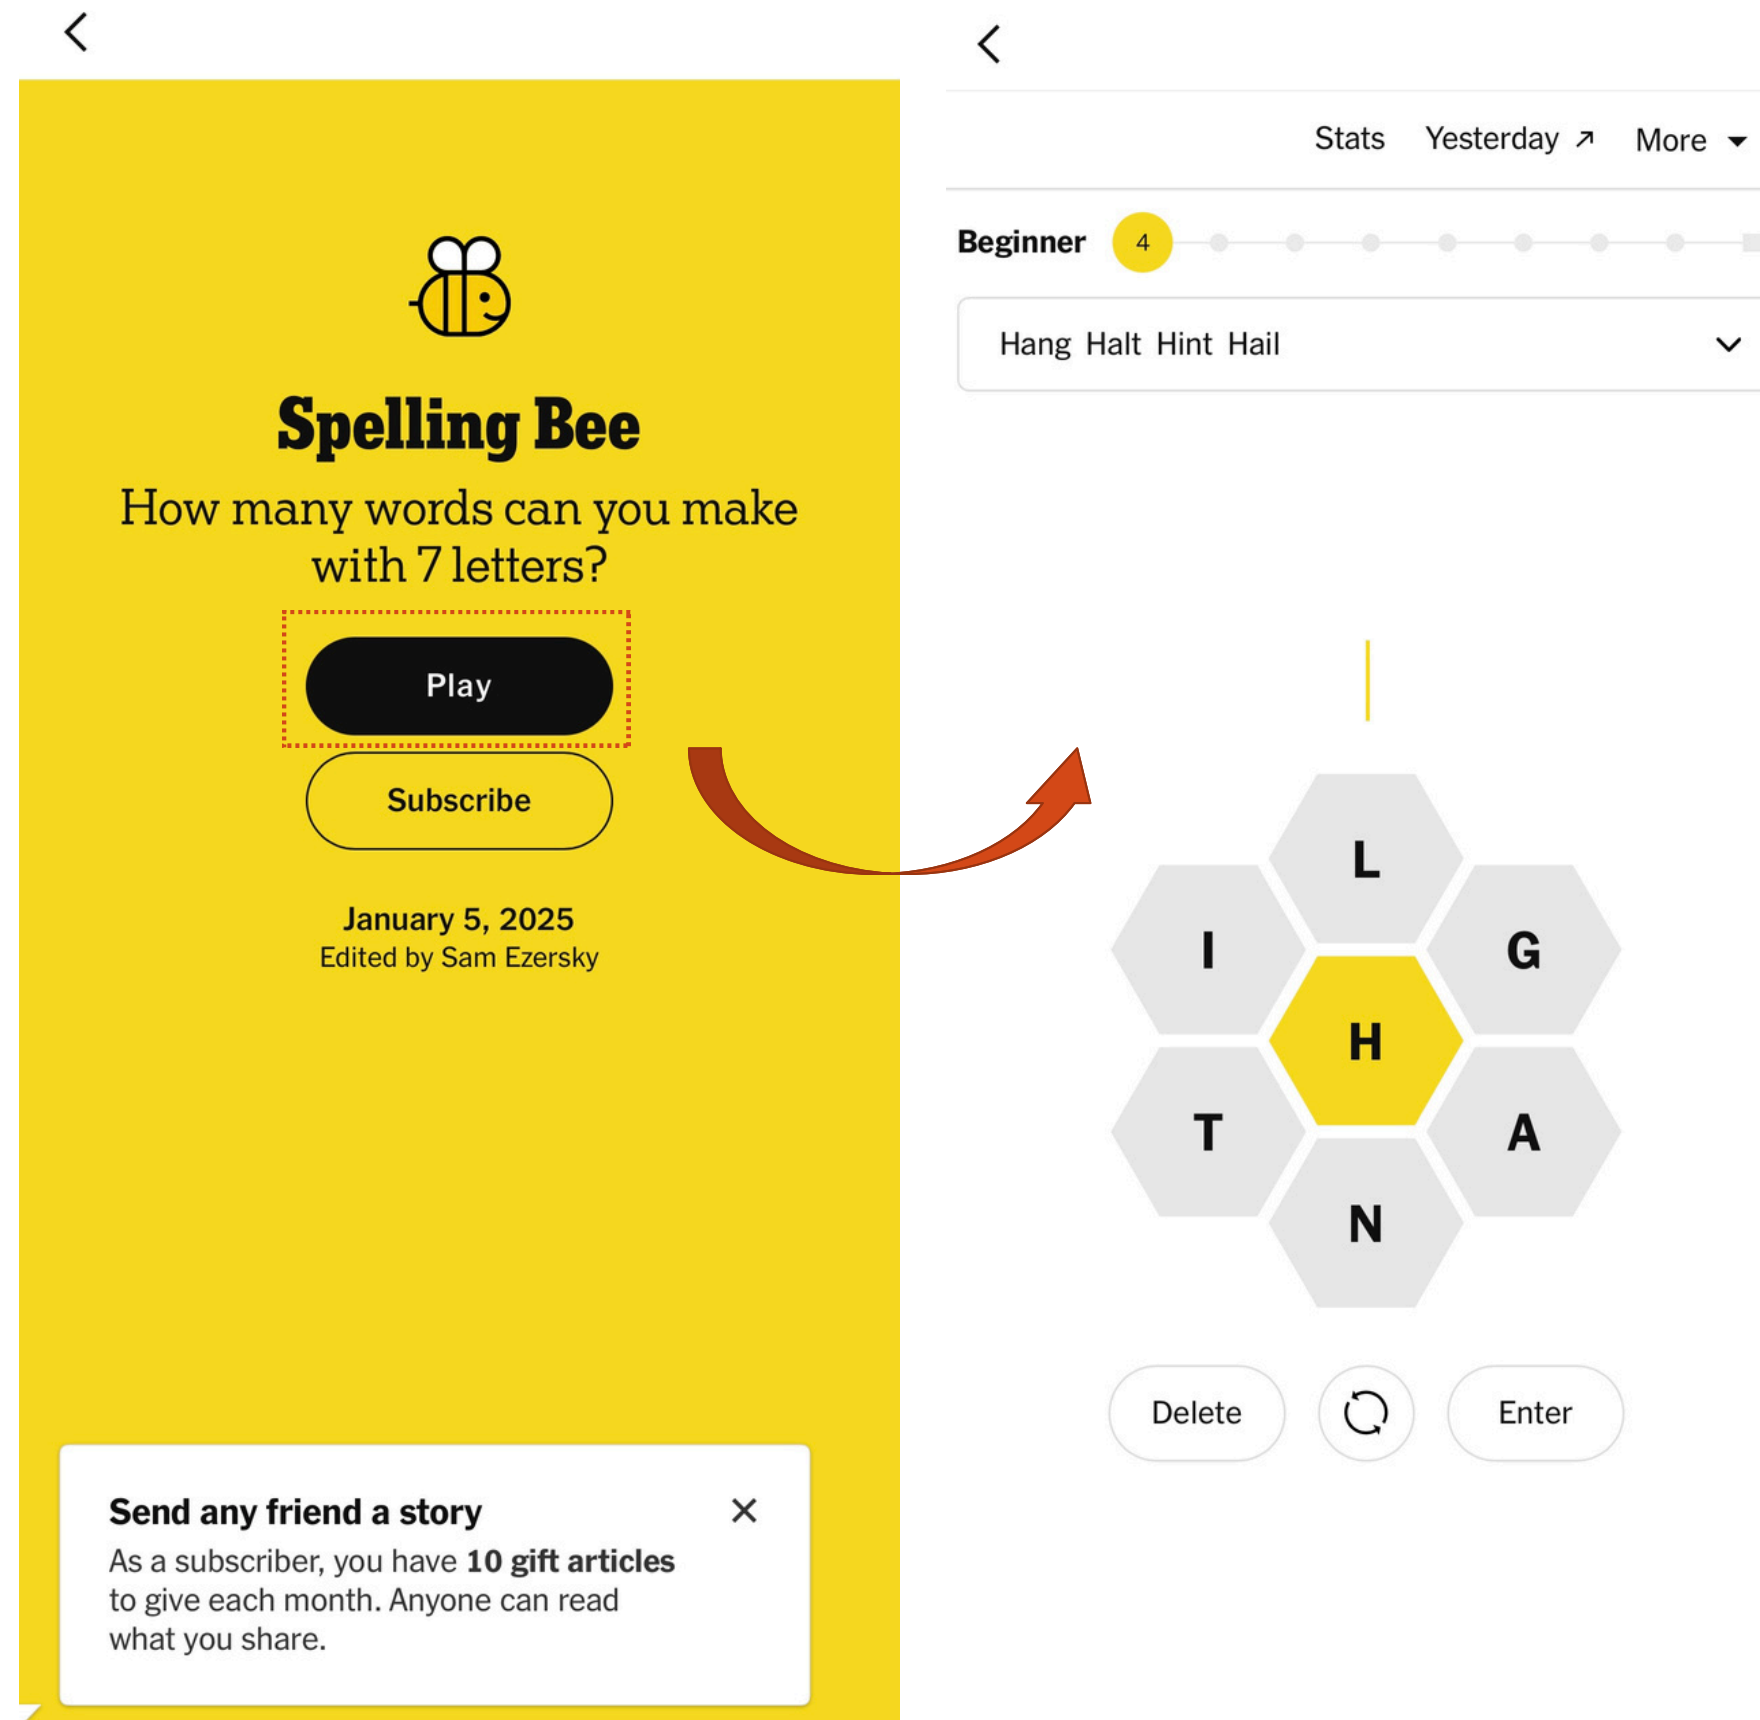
Spelling Bee

How many words can you make with 7 letters?

Play

Subscribe

January 5, 2025
Edited by Sam Ezersky

Send any friend a story

As a subscriber, you have **10 gift articles** to give each month. Anyone can read what you share.

Stats Yesterday ↗ More

Beginner 4

Hang Halt Hint Hail

L
I
G
H
T
A
N

Delete

Enter